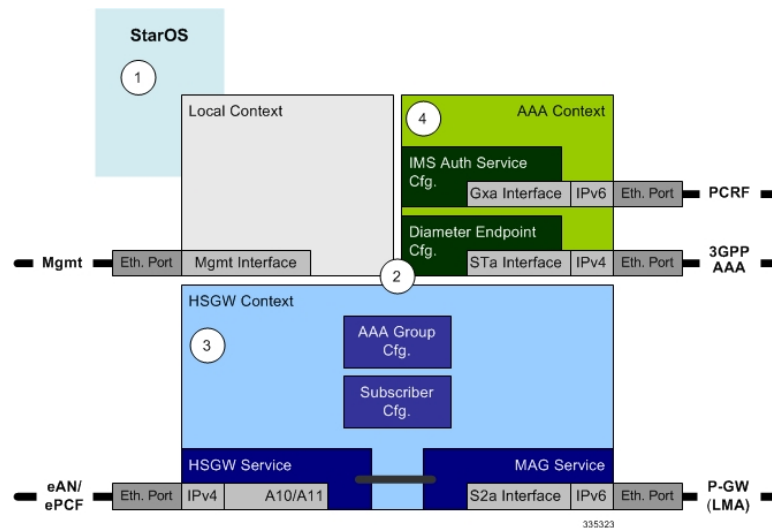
StarOS

1

Local Context

4

AAA Context

IMS Auth Service Cfg.

Gxa Interface

IPv6

Eth. Port

PCRF

Diameter Endpoint Cfg.

STa Interface

IPv4

Eth. Port

3GPP AAA

Mgmt

Eth. Port

Mgmt Interface

2

HSGW Context

3

AAA Group Cfg.

Subscriber Cfg.

HSGW Service

MAG Service

eAN/ ePCF

Eth. Port

IPv4

A10/A11

S2a Interface

IPv6

Eth. Port

P-GW (LMA)

335323